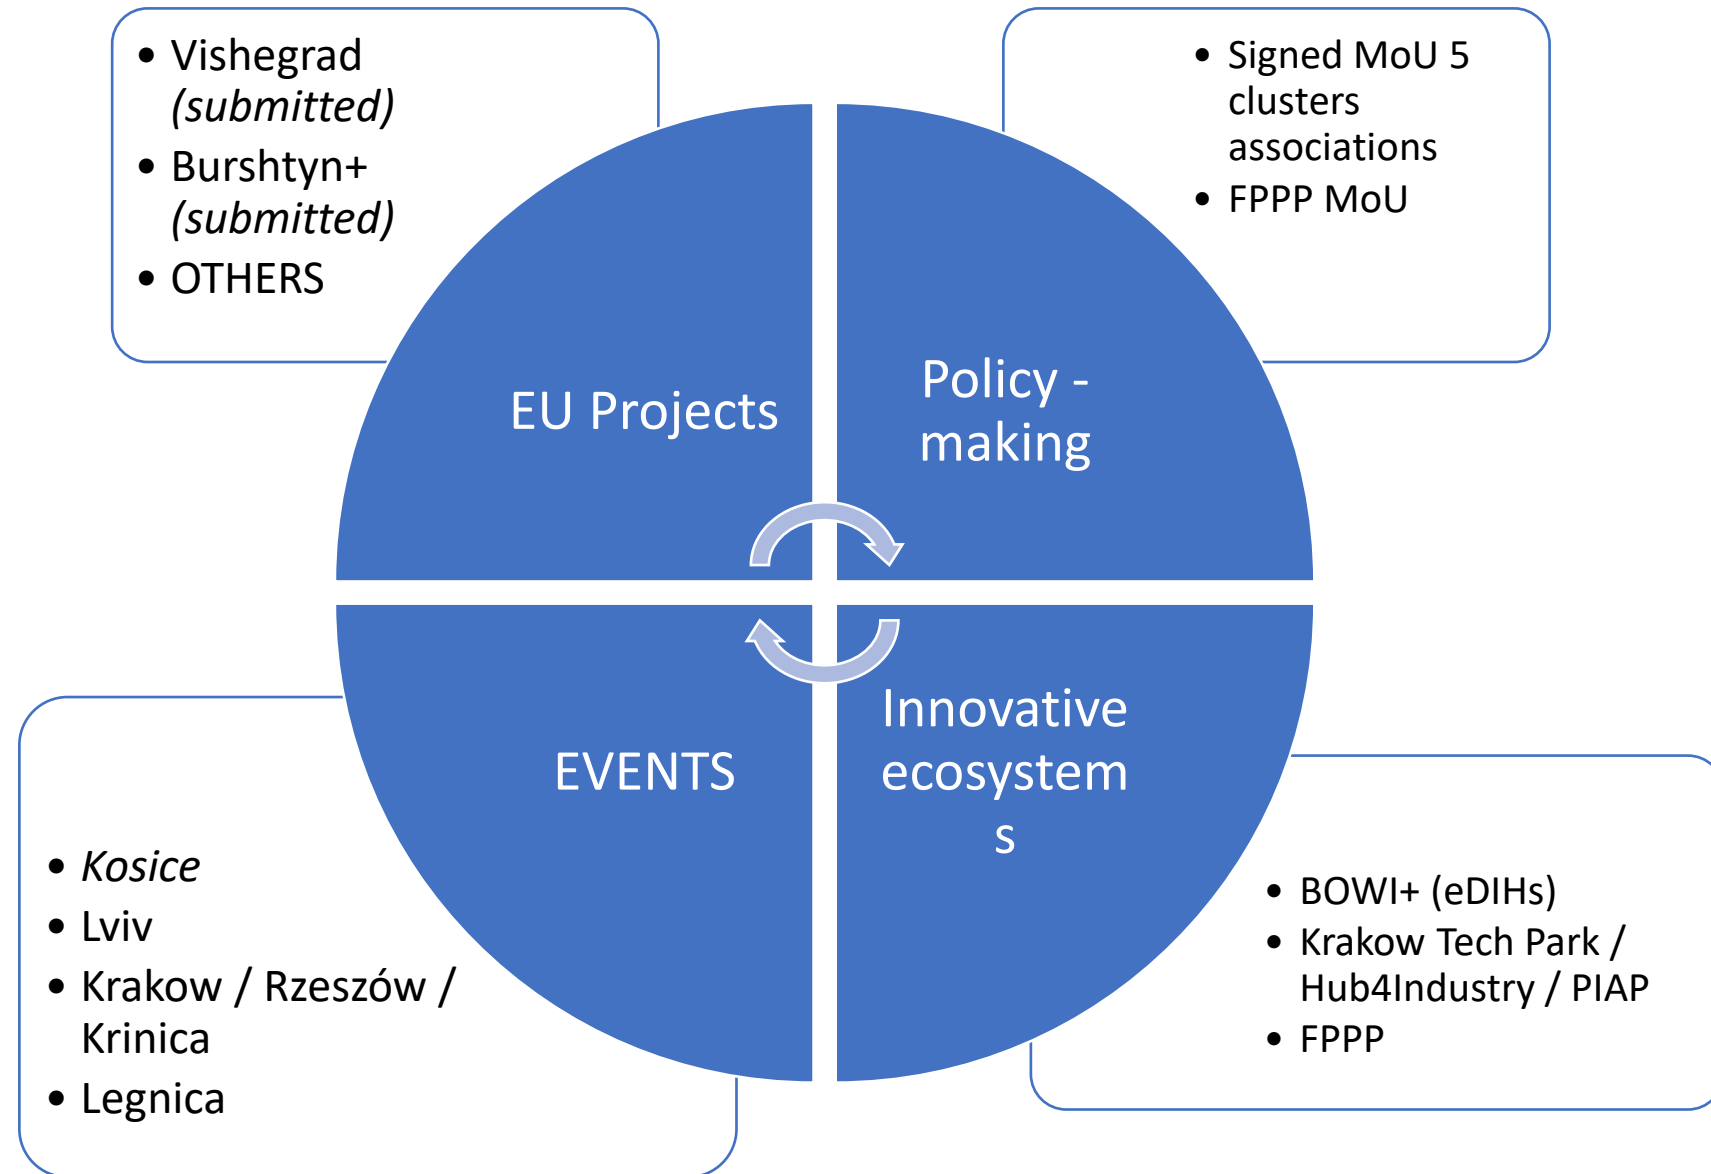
• Vishegrad *(submitted)*
• Burshtyn+ *(submitted)*
• OTHERS

• Signed MoU 5 clusters associations
• FPPP MoU

EU Projects

Policy - making

EVENTS

Innovative ecosystem s

• *Kosice*
• Lviv
• Krakow / Rzeszów / Krinica
• Legnica

• BOWI+ (eDIHs)
• Krakow Tech Park / Hub4Industry / PIAP
• FPPP